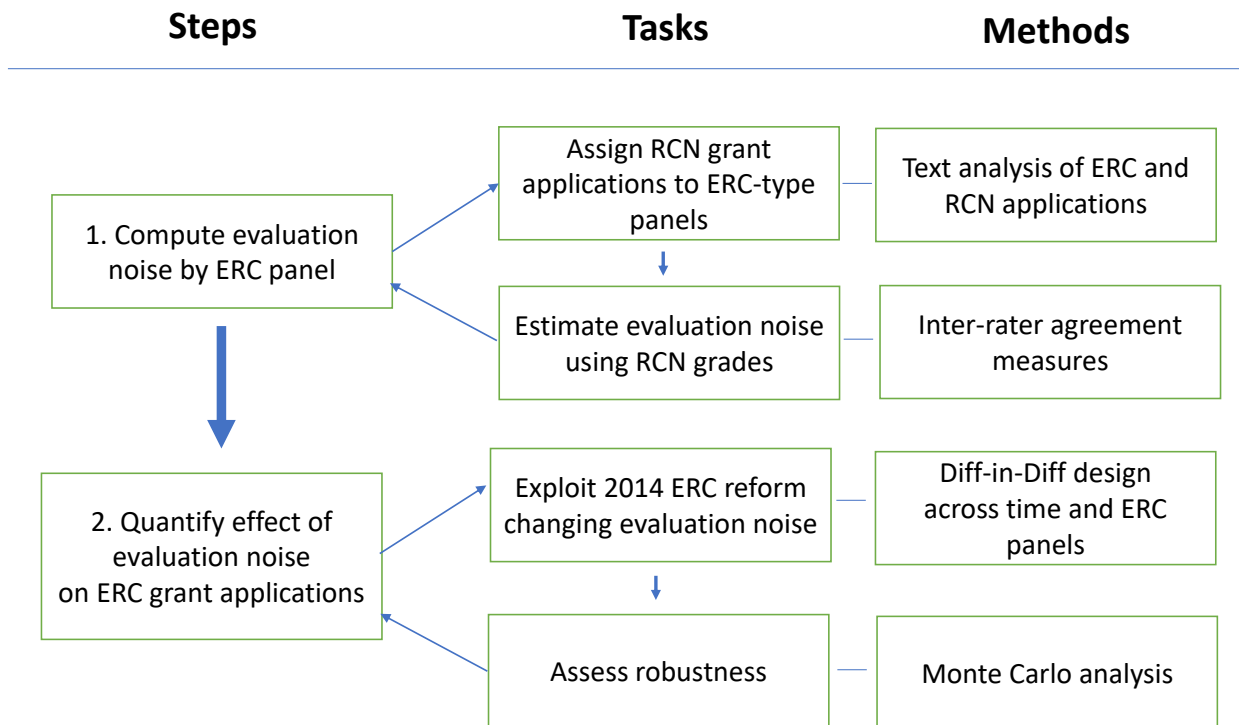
Steps

Tasks

Methods

1. Compute evaluation noise by ERC panel

Assign RCN grant applications to ERC-type panels

Text analysis of ERC and RCN applications

Estimate evaluation noise using RCN grades

Inter-rater agreement measures

2. Quantify effect of evaluation noise on ERC grant applications

Exploit 2014 ERC reform changing evaluation noise

Diff-in-Diff design across time and ERC panels

Assess robustness

Monte Carlo analysis